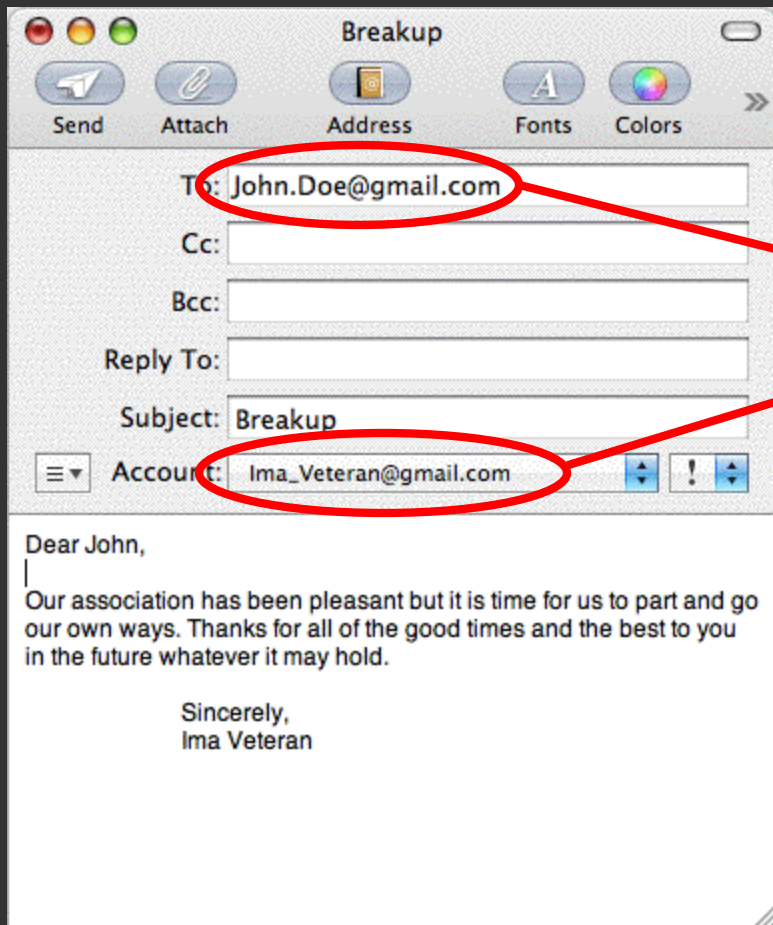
Breakup

Send Attach Address Fonts Colors

To: John.Doe@gmail.com

Cc:

Bcc:

Reply To:

Subject: Breakup

Account: Ima_Veteran@gmail.com

!

Dear John,

Our association has been pleasant but it is time for us to part and go our own ways. Thanks for all of the good times and the best to you in the future whatever it may hold.

Sincerely,
Ima Veteran